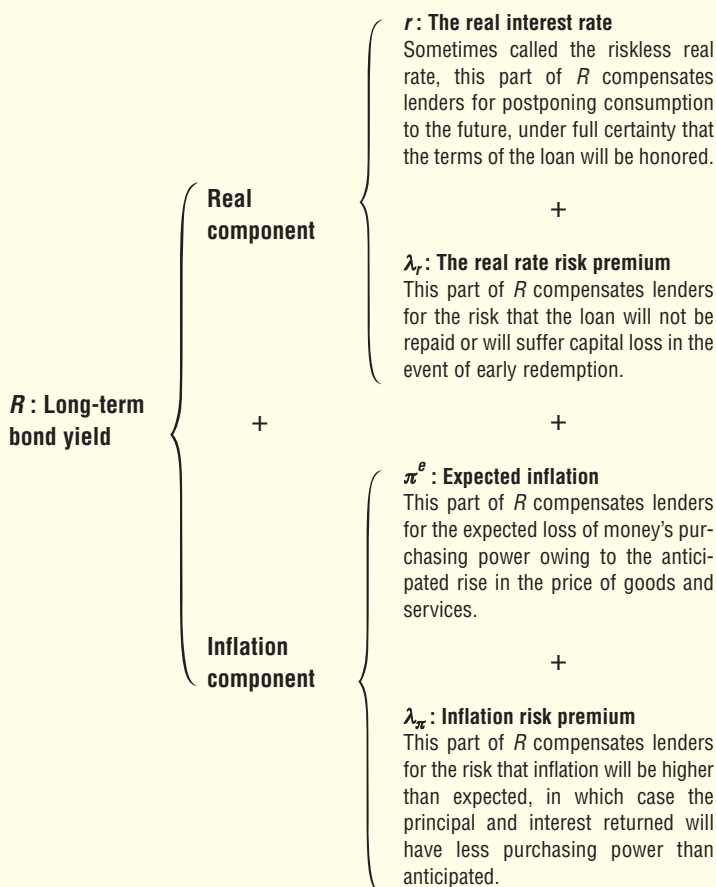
$R$ : Long-term bond yield

Real component

$r$ : The real interest rate
Sometimes called the riskless real rate, this part of $R$ compensates lenders for postponing consumption to the future, under full certainty that the terms of the loan will be honored.

+

$\lambda_r$ : The real rate risk premium
This part of $R$ compensates lenders for the risk that the loan will not be repaid or will suffer capital loss in the event of early redemption.

+

+

Inflation component

$\pi^e$ : Expected inflation
This part of $R$ compensates lenders for the expected loss of money's purchasing power owing to the anticipated rise in the price of goods and services.

+

$\lambda_\pi$ : Inflation risk premium
This part of $R$ compensates lenders for the risk that inflation will be higher than expected, in which case the principal and interest returned will have less purchasing power than anticipated.